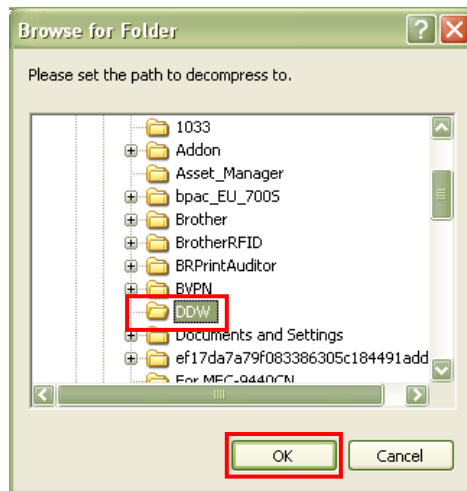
Browse for Folder

Please set the path to decompress to.

1033
Addon
Asset_Manager
bpac_EU_700S
Brother
BrotherRFID
BRPrintAuditor
BVPN
DDW
Documents and Settings
ef17da7a79f083386305c184491add
For MFC-9440CN

OK
Cancel